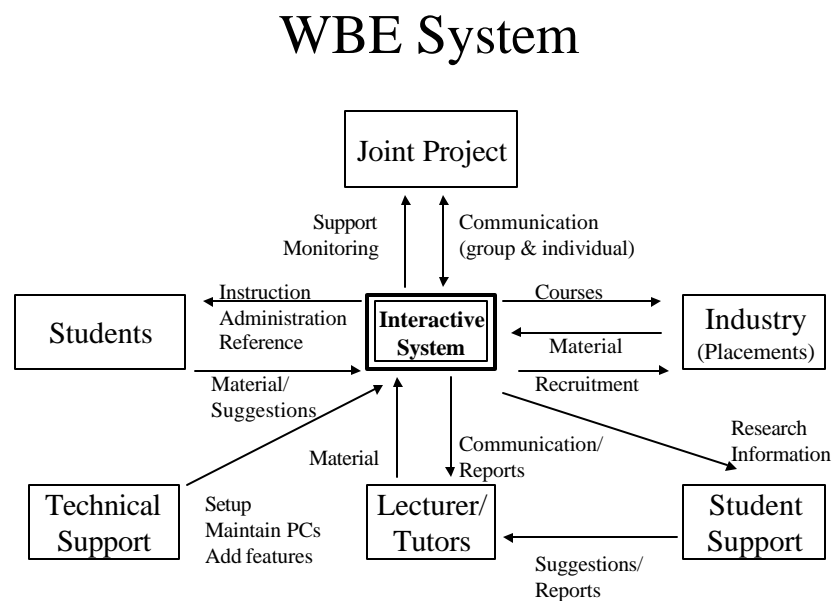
WBE System

Joint Project

Support
Monitoring

Communication
(group & individual)

Students

Instruction
Administration
Reference

Interactive
System

Courses

Industry
(Placements)

Material

Material/
Suggestions

Recruitment

Research
Information

Communication/
Reports

Material

Technical
Support

Setup
Maintain PCs
Add features

Lecturer/
Tutors

Student
Support

Suggestions/
Reports